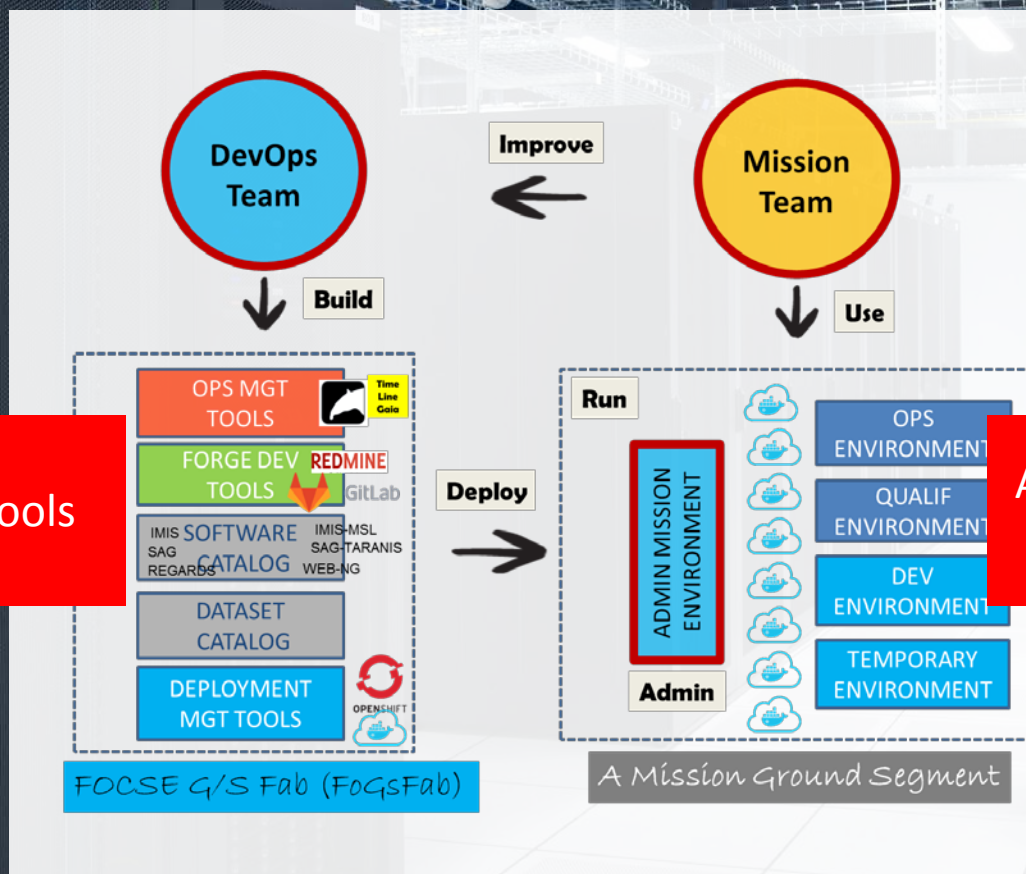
DevOps Team

Improve

Mission Team

Build

Use

OPS MGT TOOLS

Time Line Gaia

FORGE DEV TOOLS

REDMINE

GitLab

IMIS SAG REGARDS

SOFTWARE CATALOG

IMIS-MSL SAG-TARANIS WEB-NG

DATASET CATALOG

DEPLOYMENT MGT TOOLS

OPENSHIFT

ools

Deploy

Run

ADMIN MISSION ENVIRONMENT

Admin

OPS ENVIRONMENT

QUALIF ENVIRONMENT

DEV ENVIRONMENT

TEMPORARY ENVIRONMENT

A

FOCSE G/S Fab (FoGsFab)

A Mission Ground Segment